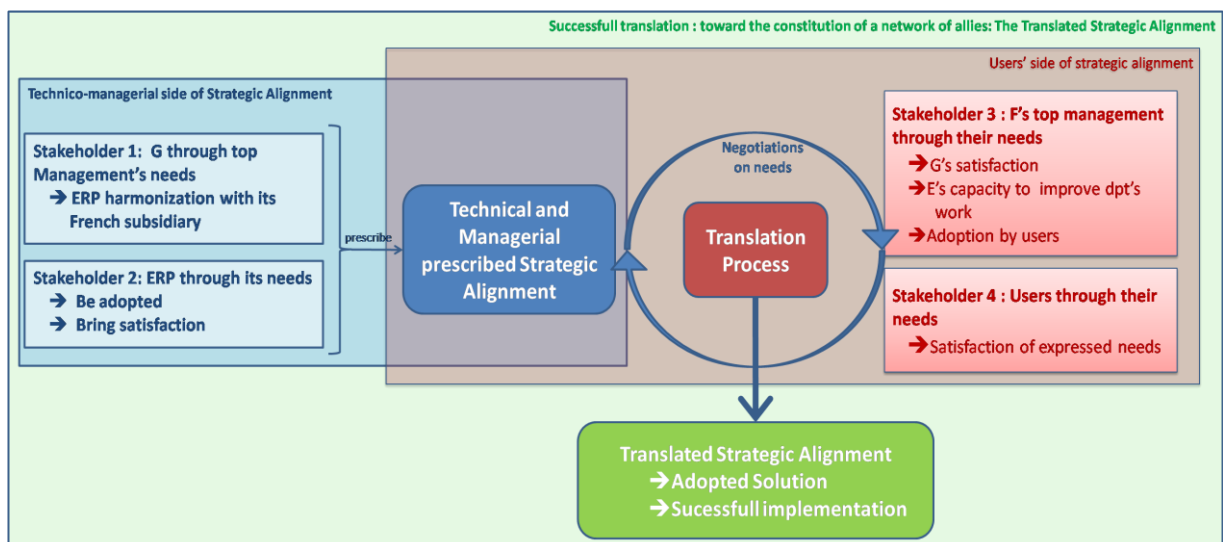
Successfull translation : toward the constitution of a network of allies: The Translated Strategic Alignment

Users' side of strategic alignment

Technico-managerial side of Strategic Alignment

Stakeholder 1: G through top Management's needs
➔ ERP harmonization with its French subsidiary

Stakeholder 2: ERP through its needs
➔ Be adopted
➔ Bring satisfaction

prescribe

Technical and Managerial prescribed Strategic Alignment

Negotiations on needs

Translation Process

Stakeholder 3 : F's top management through their needs
➔G's satisfaction
➔E's capacity to improve dpt's work
➔Adoption by users

Stakeholder 4 : Users through their needs
➔Satisfaction of expressed needs

Translated Strategic Alignment
➔Adopted Solution
➔Sucessfull implementation